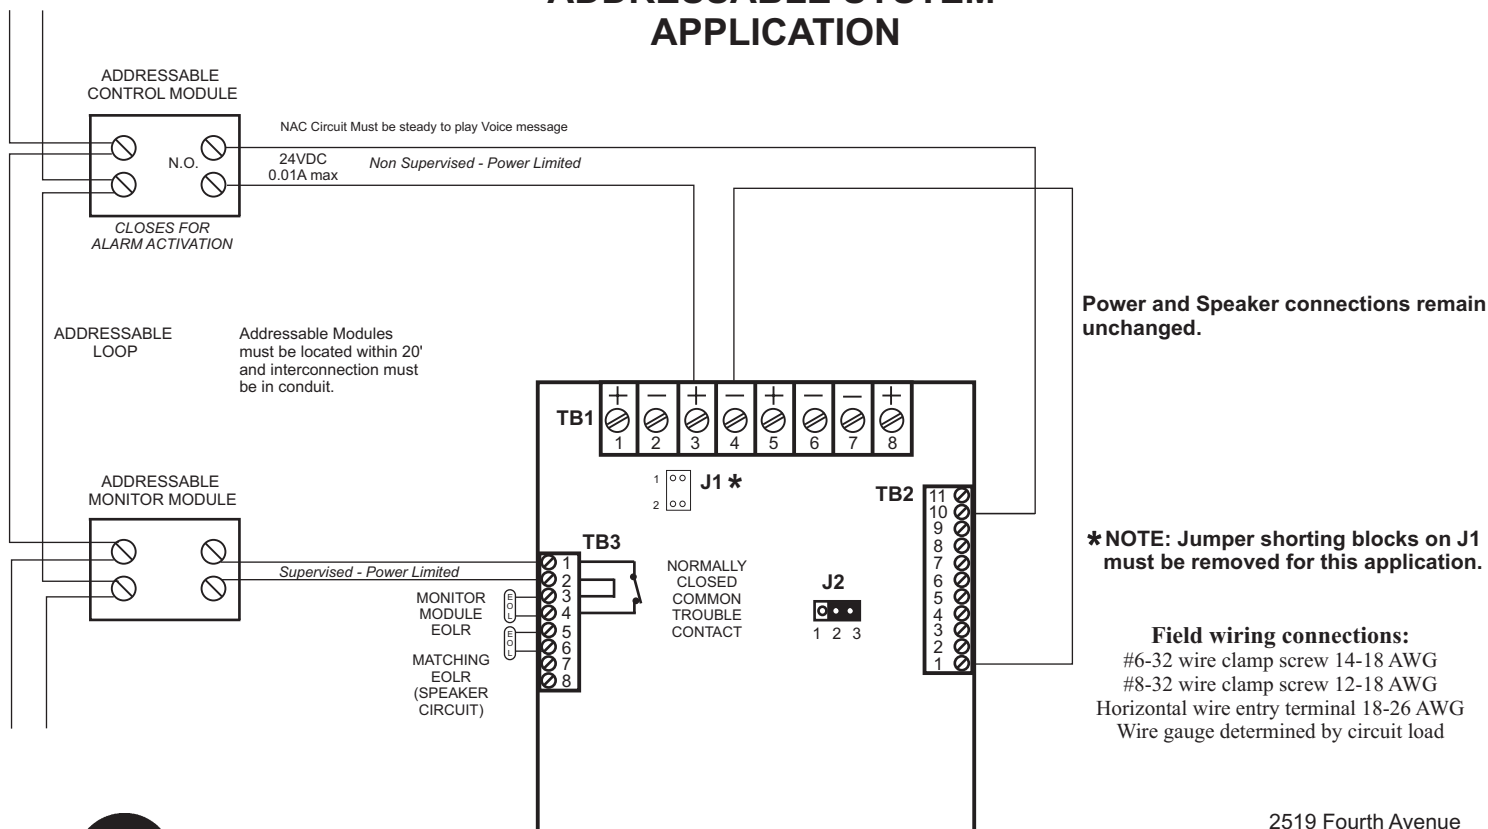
ADDRESSABLE SYSTEM
APPLICATION

ADDRESSABLE
CONTROL MODULE

NAC Circuit Must be steady to play Voice message

N.O.

24VDC
0.01A max

Non Supervised - Power Limited

CLOSES FOR
ALARM ACTIVATION

Power and Speaker connections remain unchanged.

ADDRESSABLE
LOOP

Addressable Modules must be located within 20' and interconnection must be in conduit.

TB1

+ − + − + − − +

1 2 3 4 5 6 7 8

1
2
J1 ∗

ADDRESSABLE
MONITOR MODULE

TB2

11
10
9
8
7
6
5
4
3
2
1

∗NOTE: Jumper shorting blocks on J1 must be removed for this application.

TB3

1
2
3
4
5
6
7
8

Supervised - Power Limited

NORMALLY
CLOSED
COMMON
TROUBLE
CONTACT

J2

1 2 3

MONITOR
MODULE
EOLR

EOL

EOL

MATCHING
EOLR
(SPEAKER
CIRCUIT)

Field wiring connections:
#6-32 wire clamp screw 14-18 AWG
#8-32 wire clamp screw 12-18 AWG
Horizontal wire entry terminal 18-26 AWG
Wire gauge determined by circuit load

2519 Fourth Avenue